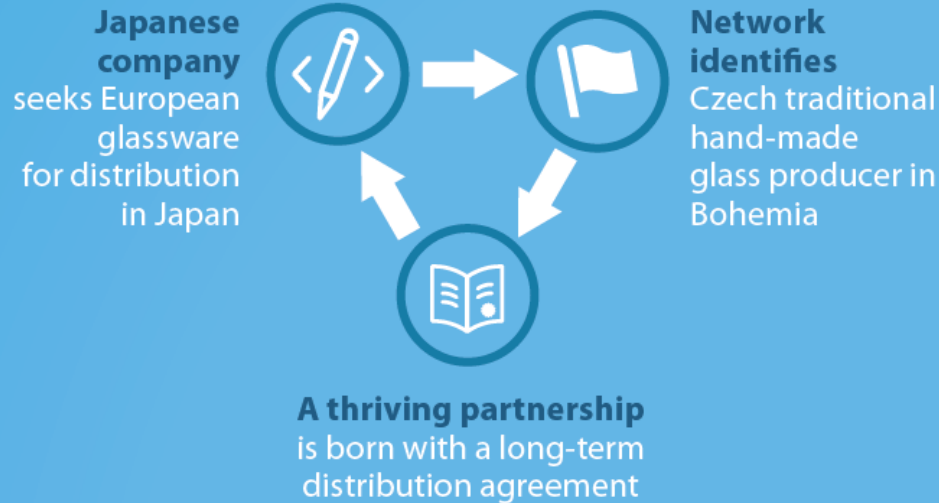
**Japanese company** seeks European glassware for distribution in Japan

**Network identifies** Czech traditional hand-made glass producer in Bohemia

**A thriving partnership** is born with a long-term distribution agreement